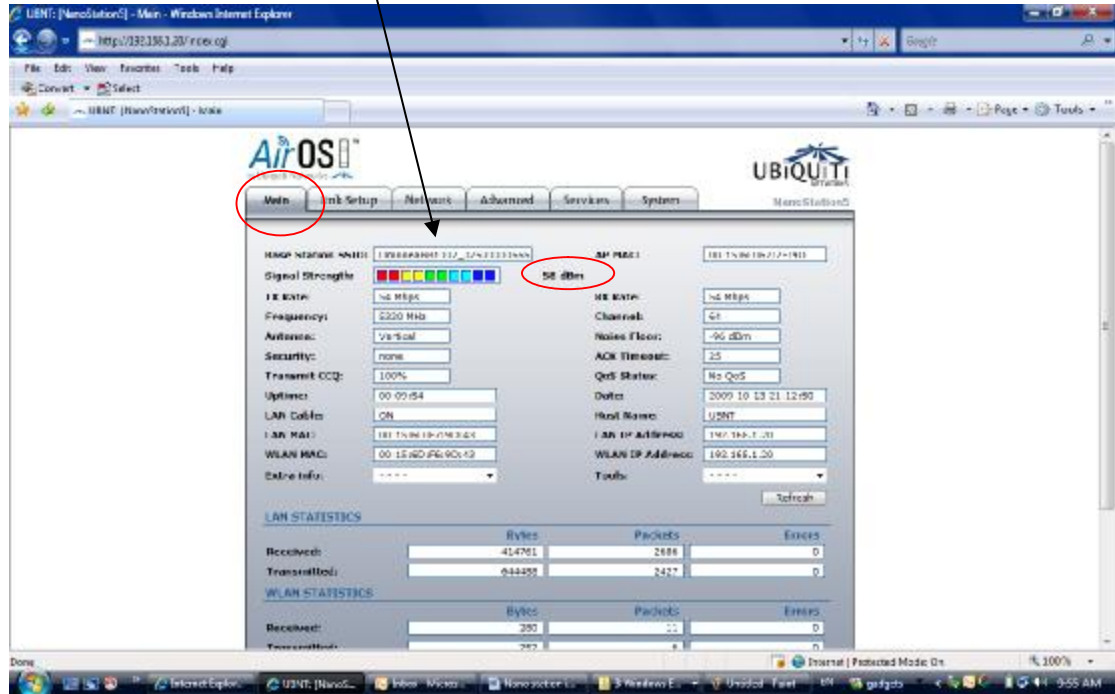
UBNT: [NanoStation5] - Main - Windows Internet Explorer

http://192.168.1.20/index.cgi

Google

File Edit View Favorites Tools Help

Convert Select

UBNT [NanoStation5] - Main

Page Tools

AirOS

UBIQUITI

Main | Link Setup | Network | Advanced | Services | System

NanoStation5

Base Station SSID: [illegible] | AP MAC: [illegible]

Signal Strength: | 58 dBm

TX Rate: 54 Mbps | RX Rate: 54 Mbps

Frequency: 5220 MHz | Channel: 44

Antenna: Vertical | Noise Floor: -96 dBm

Security: none | ACK Timeout: 25

Transmit CCQ: 100% | QoS Status: No QoS

Uptime: 00:05:54 | Date: 2009-10-13 21:12:50

LAN Cable: ON | Host Name: UBNT

LAN MAC: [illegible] | LAN IP Address: 192.168.1.20

WLAN MAC: 00:15:6D:F6:9C:43 | WLAN IP Address: 192.168.1.20

Extra Info: ---- | Tools: ----

Refresh

LAN STATISTICS

| | Bytes | Packets | Errors |
|---|---|---|---|
| Received: | 414761 | 2686 | 0 |
| Transmitted: | 644458 | 2427 | 0 |

WLAN STATISTICS

| | Bytes | Packets | Errors |
|---|---|---|---|
| Received: | 380 | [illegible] | 0 |
| Transmitted: | 252 | 4 | 0 |

Done

Internet | Protected Mode: On

100%

Internet Explor... | UBNT: [NanoS... | Inbox - Micros... | Nano station ... | 3 Windows E... | Untitled - Paint | garfgcts

9:55 AM